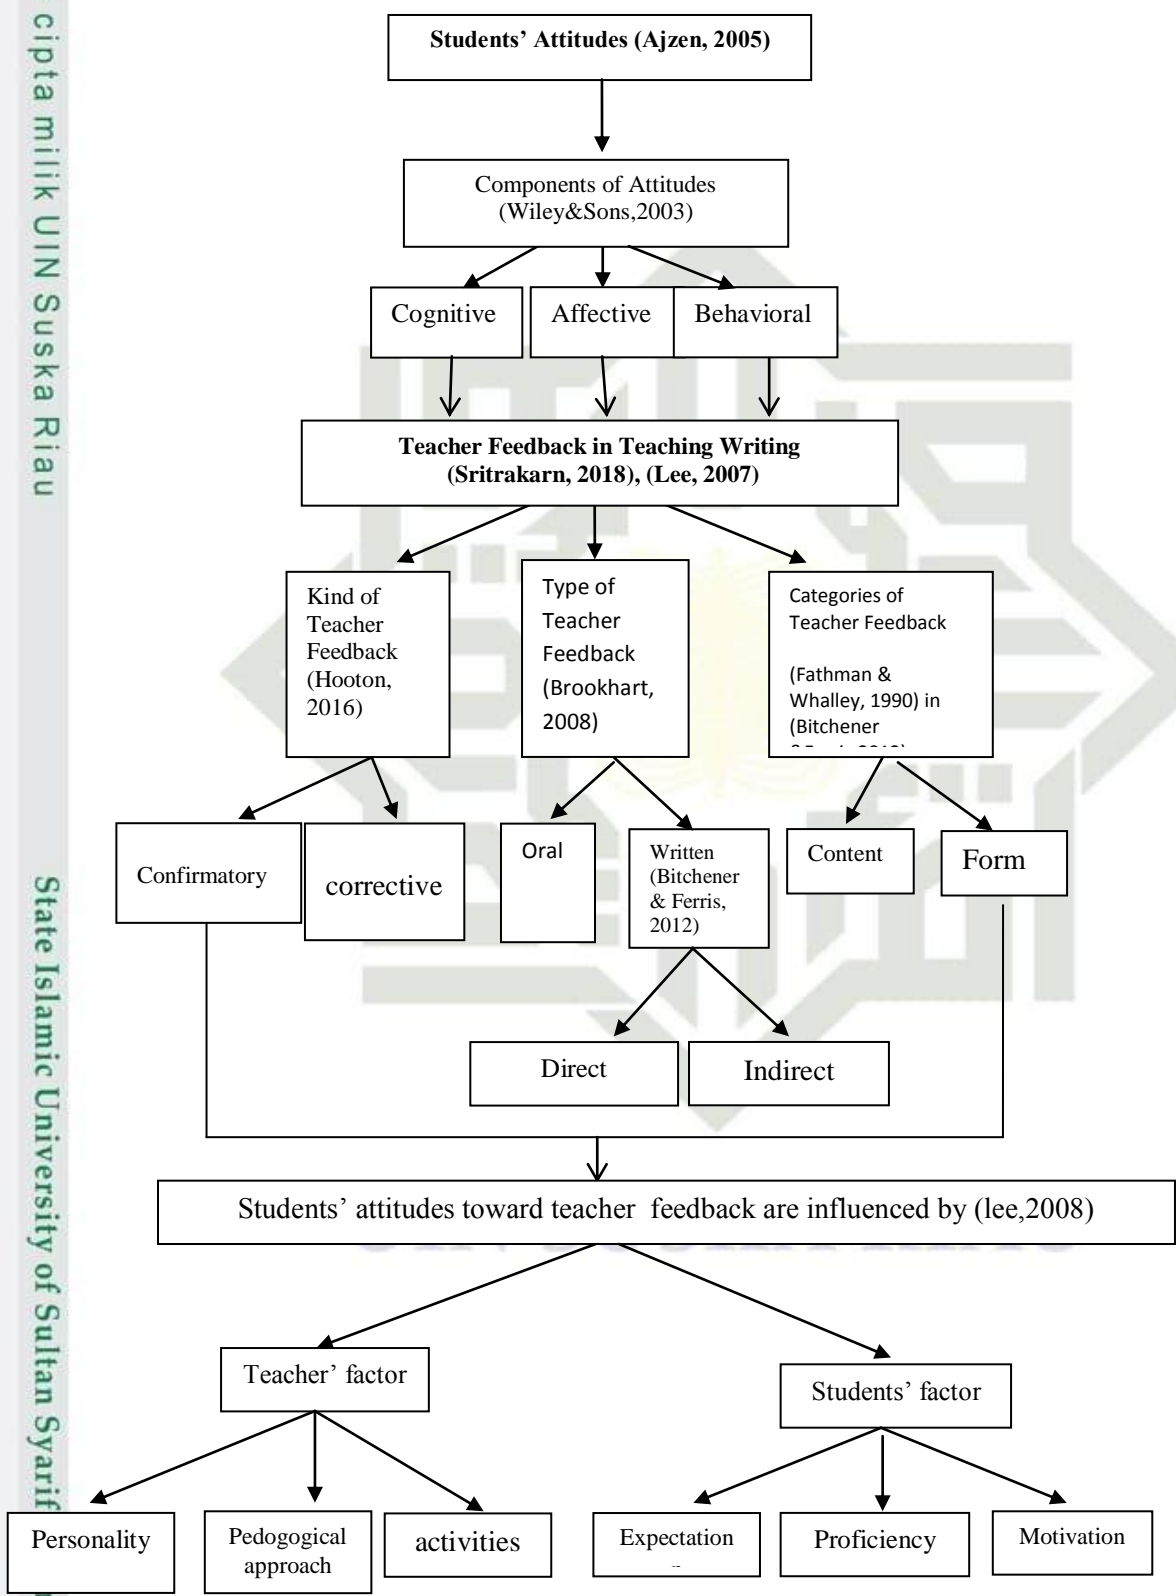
cipta milik UIN Suska Riau

State Islamic University of Sultan Syarif

Students' Attitudes (Ajzen, 2005)

Components of Attitudes (Wiley&Sons,2003)

Cognitive

Affective

Behavioral

Teacher Feedback in Teaching Writing (Sritrakarn, 2018), (Lee, 2007)

Kind of Teacher Feedback (Hooton, 2016)

Type of Teacher Feedback (Brookhart, 2008)

Categories of Teacher Feedback

(Fathman & Whalley, 1990) in (Bitchener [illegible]

Confirmatory

corrective

Oral

Written (Bitchener & Ferris, 2012)

Content

Form

Direct

Indirect

Students' attitudes toward teacher feedback are influenced by (lee,2008)

Teacher' factor

Students' factor

Personality

Pedogogical approach

activities

Expectation

Proficiency

Motivation